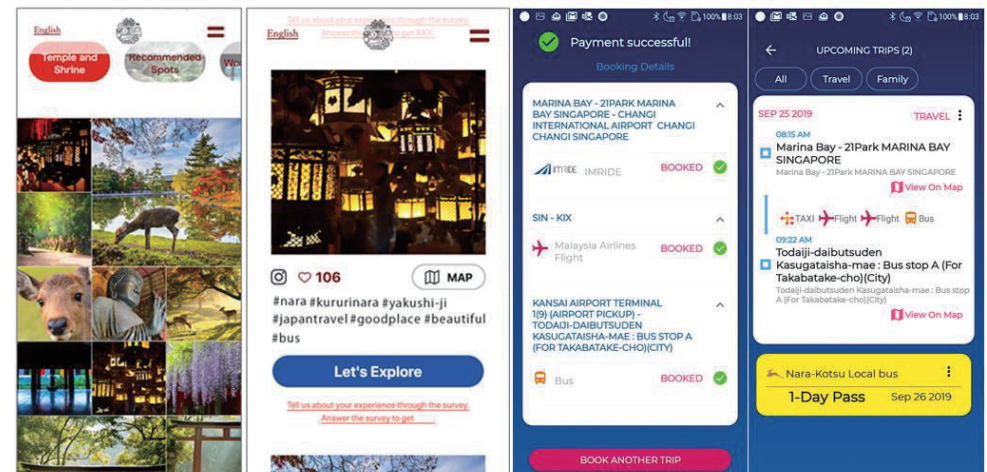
English

Temple and Shrine

Recommended Spots

Wo

Tell us about your experience through the survey.

Answer the survey to get XXX

English

106

MAP

#nara #kururinara #yakushi-ji #japantravel #goodplace #beautiful #bus

Let's Explore

Tell us about your experience through the survey.

Answer the survey to get

100% 8:03

Payment successful!

Booking Details

MARINA BAY - 21PARK MARINA BAY SINGAPORE - CHANGI INTERNATIONAL AIRPORT CHANGI CHANGI SINGAPORE

IMRIDE IMRIDE

BOOKED

SIN - KIX

Malaysia Airlines Flight

BOOKED

KANSAI AIRPORT TERMINAL 1(9) (AIRPORT PICKUP) - TODAIJI-DAIBUTSUDEN KASUGATAISHA-MAE : BUS STOP A (FOR TAKABATAKE-CHO)(CITY)

Bus

BOOKED

BOOK ANOTHER TRIP

100% 8:03

UPCOMING TRIPS (2)

All

Travel

Family

SEP 25 2019

TRAVEL

08:15 AM

Marina Bay - 21Park MARINA BAY SINGAPORE

Marina Bay - 21Park MARINA BAY SINGAPORE

View On Map

TAXI Flight Flight Bus

09:22 AM

Todaiji-daibutsuden Kasugataisha-mae : Bus stop A (For Takabatake-cho)(City)

Todaiji-daibutsuden Kasugataisha-mae : Bus stop A (For Takabatake-cho)(City)

View On Map

Nara-Kotsu Local bus

1-Day Pass

Sep 26 2019